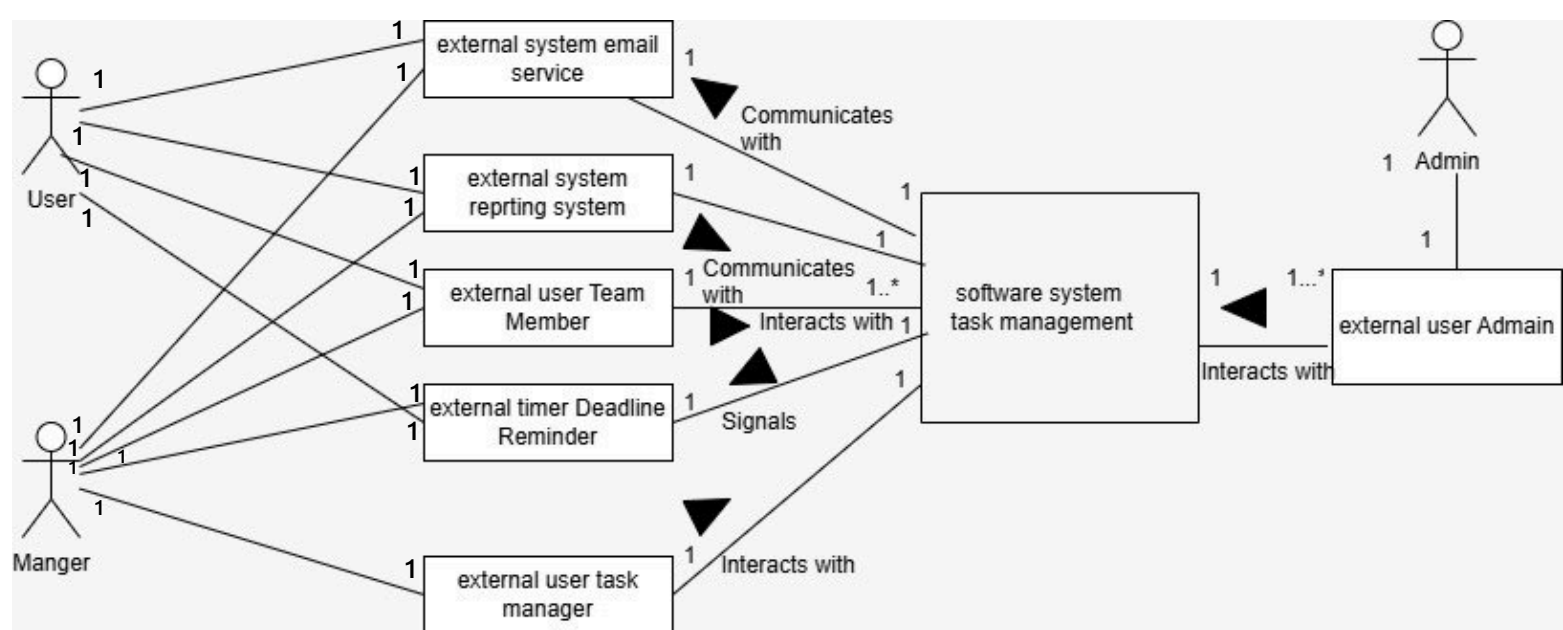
User

1

1

1

1

1

1

external system email service

1

Communicates with

1

external system reprting system

1

1

1

1

Communicates with

1

external user Team Member

1..*

Interacts with

1

1

external timer Deadline Reminder

1

Signals

1

1

external user task manager

1

Interacts with

1

software system task management

Admin

1

1

1

1...*

external user Admain

Interacts with

Manger

1

1

1

1

1

1

1